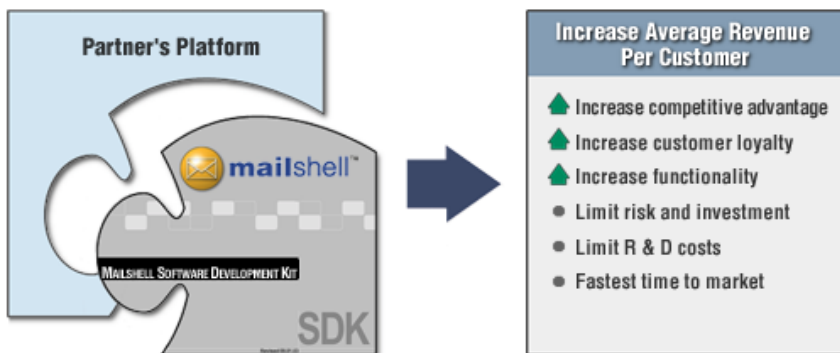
Partner's Platform

mailshell™

Mailshell Software Development Kit

SDK

Increase Average Revenue Per Customer

Increase competitive advantage

Increase customer loyalty

Increase functionality

Limit risk and investment

Limit R & D costs

Fastest time to market